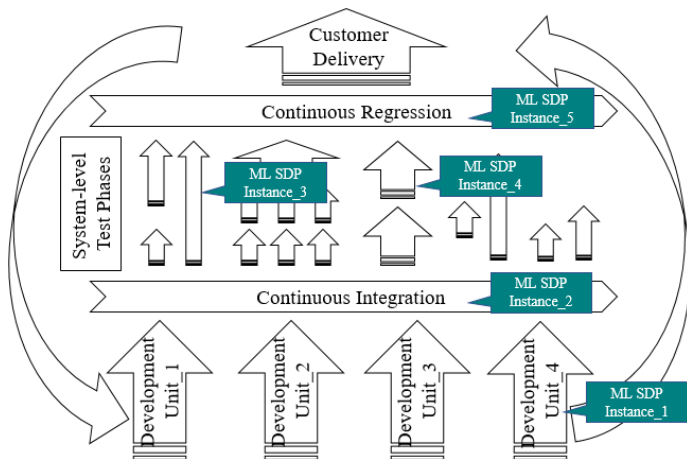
Customer Delivery

Continuous Regression

ML SDP Instance_5

System-level Test Phases

ML SDP Instance_3

ML SDP Instance_4

Continuous Integration

ML SDP Instance_2

Development Unit_1

Development Unit_2

Development Unit_3

Development Unit_4

ML SDP Instance_1